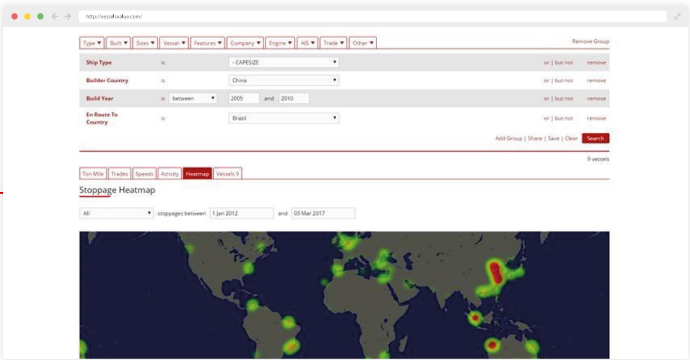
http://vesselsvalue.com/

Type ▾ Built ▾ Sizes ▾ Vessel ▾ Features ▾ Company ▾ Engine ▾ AIS ▾ Trade ▾ Other ▾

Remove Group

| Ship Type | is | -- CAPESIZE | | or \| but not | remove |
|---|---|---|---|---|---|
| Builder Country | is | China | | or \| but not | remove |
| Build Year | is between | 2005 | and 2010 | or \| but not | remove |
| En Route To Country | is | Brazil | | or \| but not | remove |

Add Group | Share | Save | Clear Search

9 vessels

Ton Mile | Trades | Speeds | Activity | Heatmap | Vessels 9

Stoppage Heatmap

All ▾ stoppages between 1 Jan 2012 and 03 Mar 2017